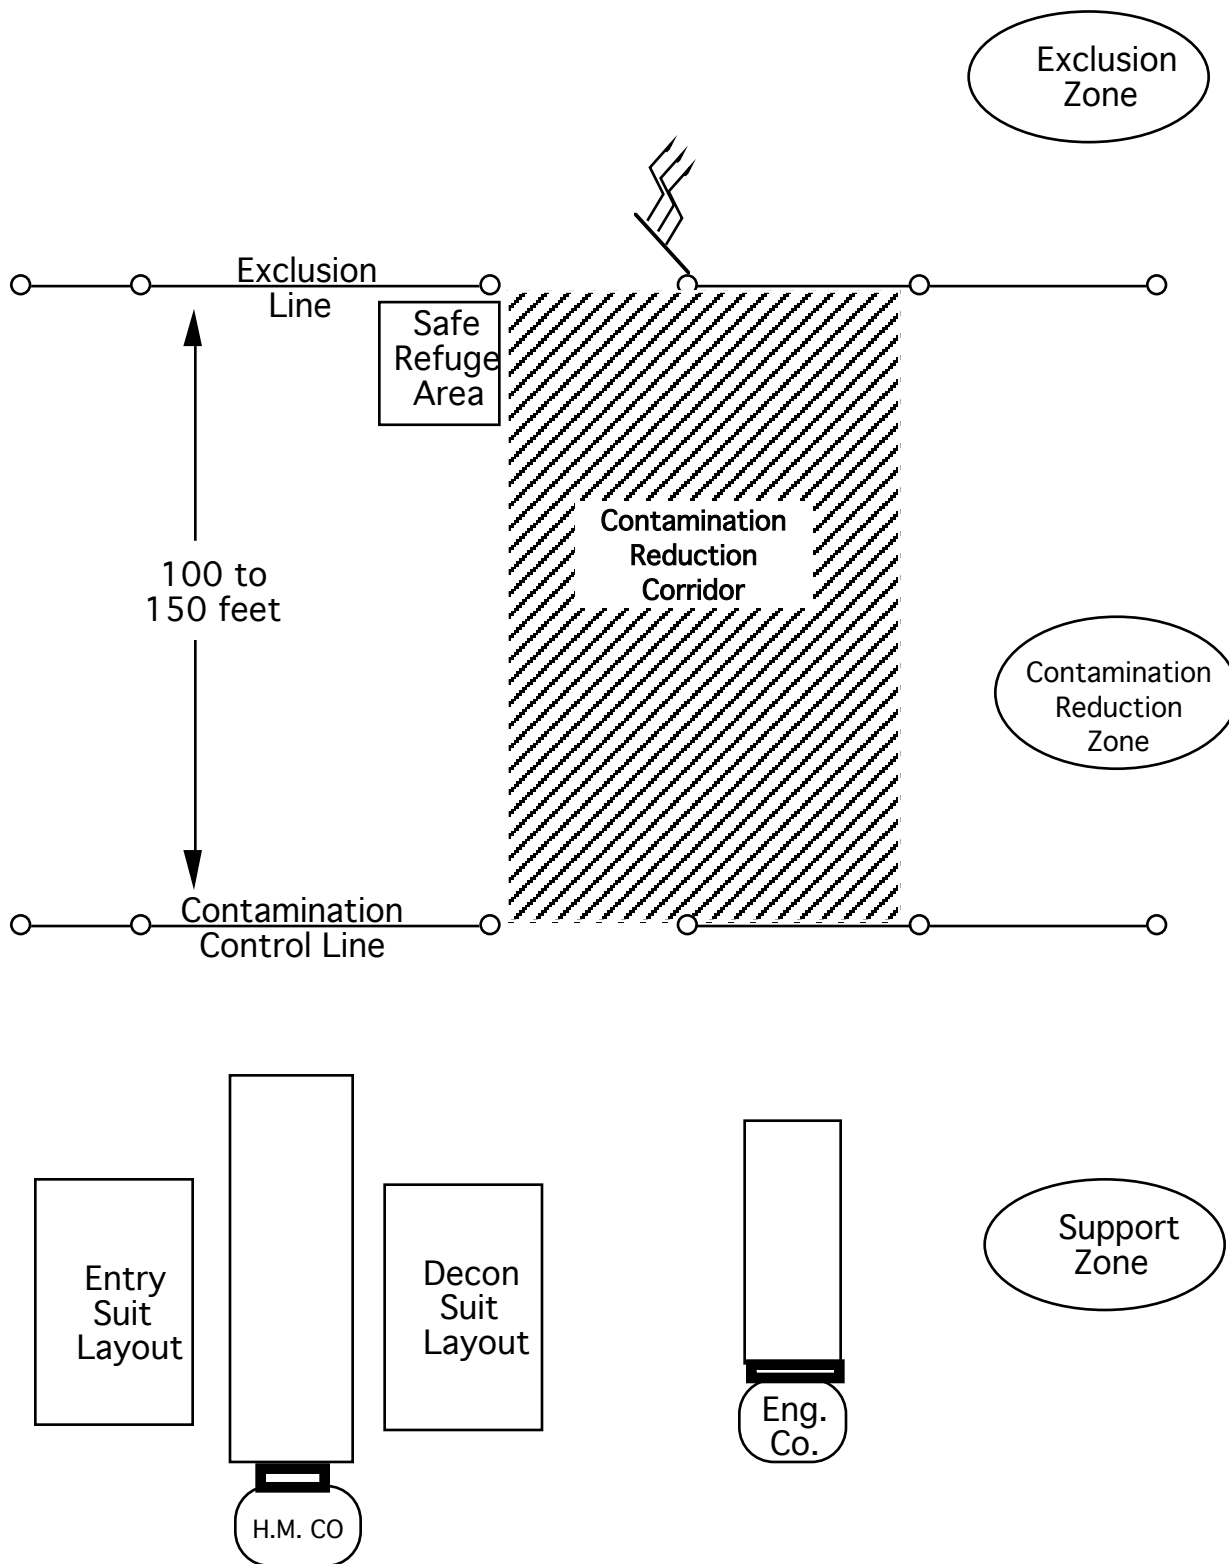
Exclusion Zone

Exclusion Line

Safe Refuge Area

100 to 150 feet

Contamination Reduction Corridor

Contamination Reduction Zone

Contamination Control Line

Entry Suit Layout

Decon Suit Layout

Support Zone

Eng. Co.

H.M. CO